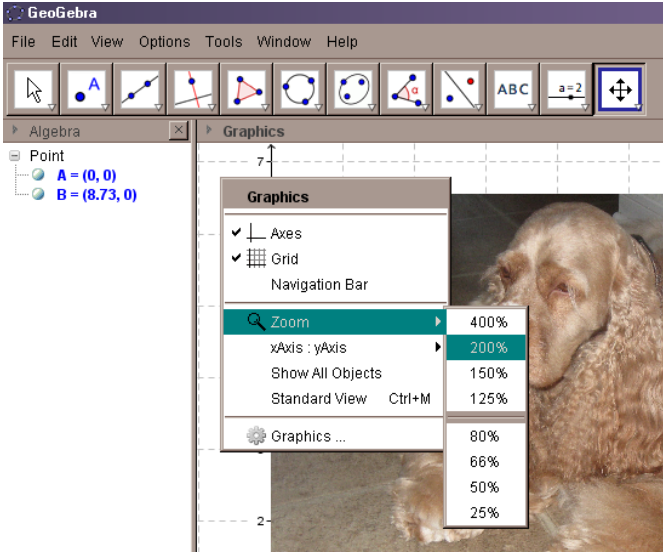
GeoGebra

File Edit View Options Tools Window Help

A

ABC

a = 2

Algebra

Graphics

Point

A = (0, 0)

B = (8.73, 0)

7

Graphics

Axes

Grid

Navigation Bar

Zoom

xAxis : yAxis

Show All Objects

Standard View Ctrl+M

Graphics ...

400%

200%

150%

125%

80%

66%

50%

25%

2